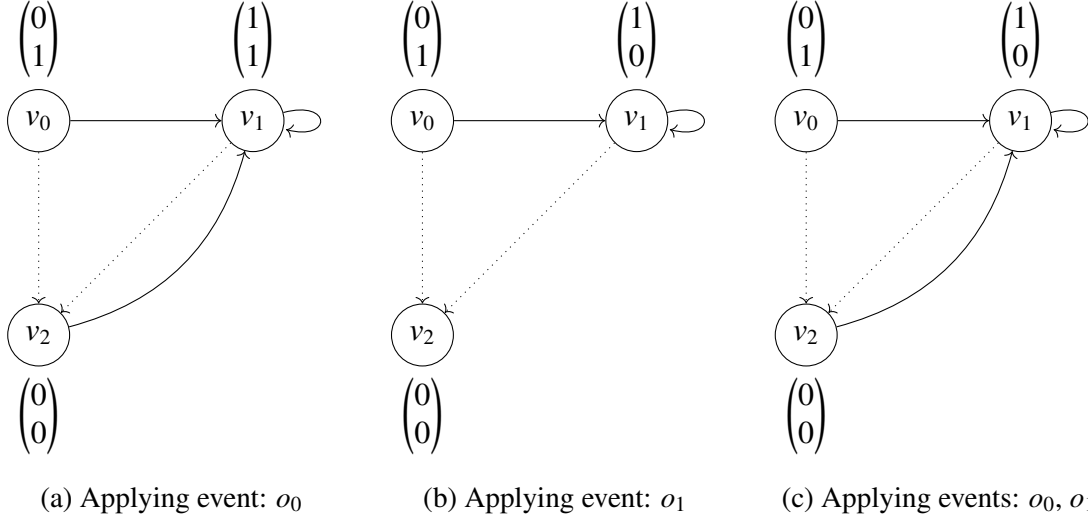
$\begin{pmatrix}0\\1\end{pmatrix}$ $\begin{pmatrix}1\\1\end{pmatrix}$

$v_0$ $v_1$

$v_2$

$\begin{pmatrix}0\\0\end{pmatrix}$

(a) Applying event: $o_0$

$\begin{pmatrix}0\\1\end{pmatrix}$ $\begin{pmatrix}1\\0\end{pmatrix}$

$v_0$ $v_1$

$v_2$

$\begin{pmatrix}0\\0\end{pmatrix}$

(b) Applying event: $o_1$

$\begin{pmatrix}0\\1\end{pmatrix}$ $\begin{pmatrix}1\\0\end{pmatrix}$

$v_0$ $v_1$

$v_2$

$\begin{pmatrix}0\\0\end{pmatrix}$

(c) Applying events: $o_0$, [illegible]